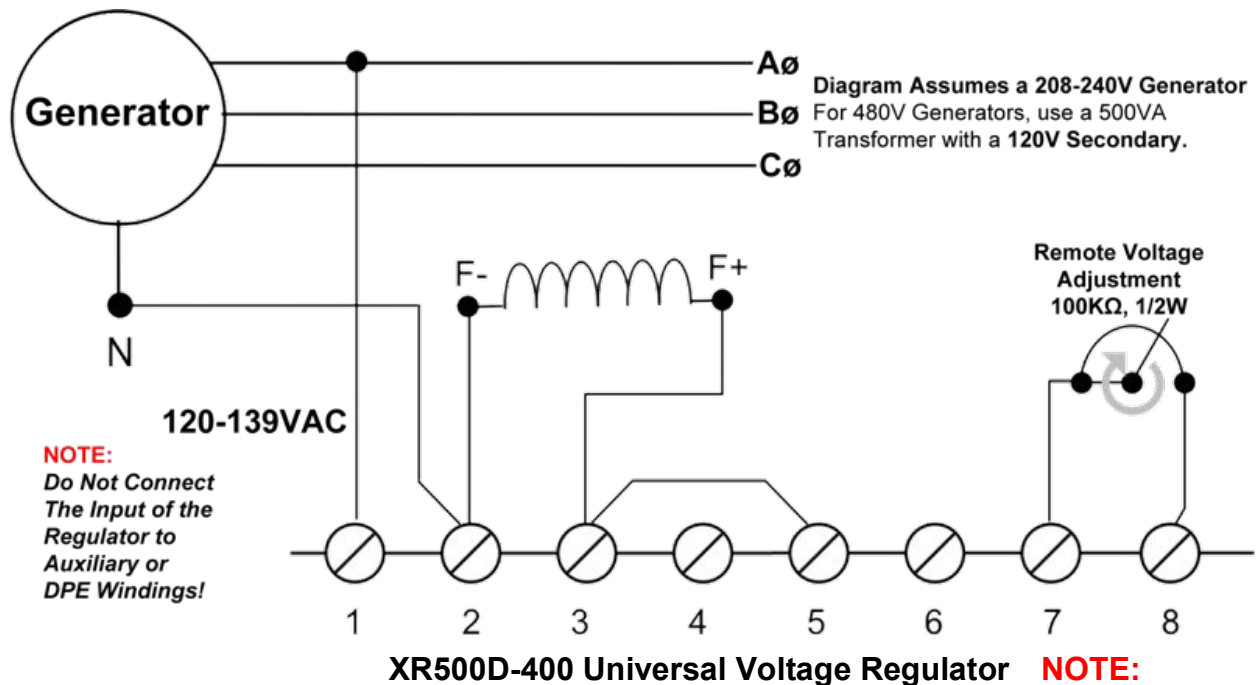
Generator

Aø
Bø
Cø

Diagram Assumes a 208-240V Generator
For 480V Generators, use a 500VA Transformer with a 120V Secondary.

F-
F+

Remote Voltage Adjustment 100KΩ, 1/2W

N

120-139VAC

NOTE:
Do Not Connect The Input of the Regulator to Auxiliary or DPE Windings!

1 2 3 4 5 6 7 8

XR500D-400 Universal Voltage Regulator NOTE: